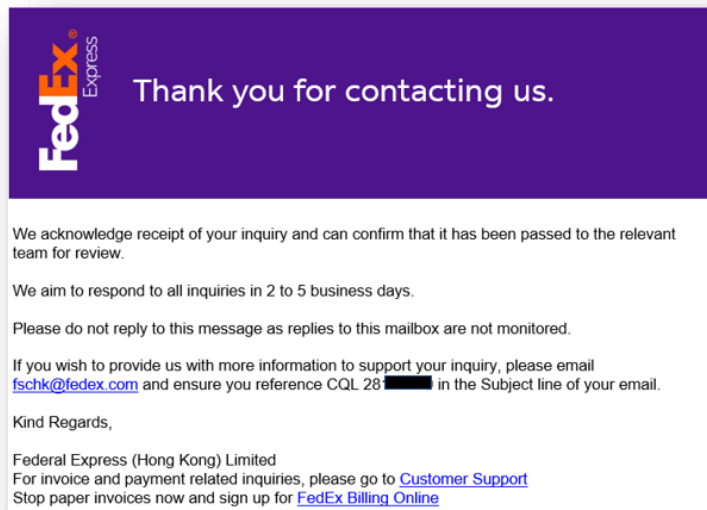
FedEx® Express

Thank you for contacting us.

We acknowledge receipt of your inquiry and can confirm that it has been passed to the relevant team for review.

We aim to respond to all inquiries in 2 to 5 business days.

Please do not reply to this message as replies to this mailbox are not monitored.

If you wish to provide us with more information to support your inquiry, please email fschk@fedex.com and ensure you reference CQL 281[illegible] in the Subject line of your email.

Kind Regards,

Federal Express (Hong Kong) Limited
For invoice and payment related inquiries, please go to Customer Support
Stop paper invoices now and sign up for FedEx Billing Online